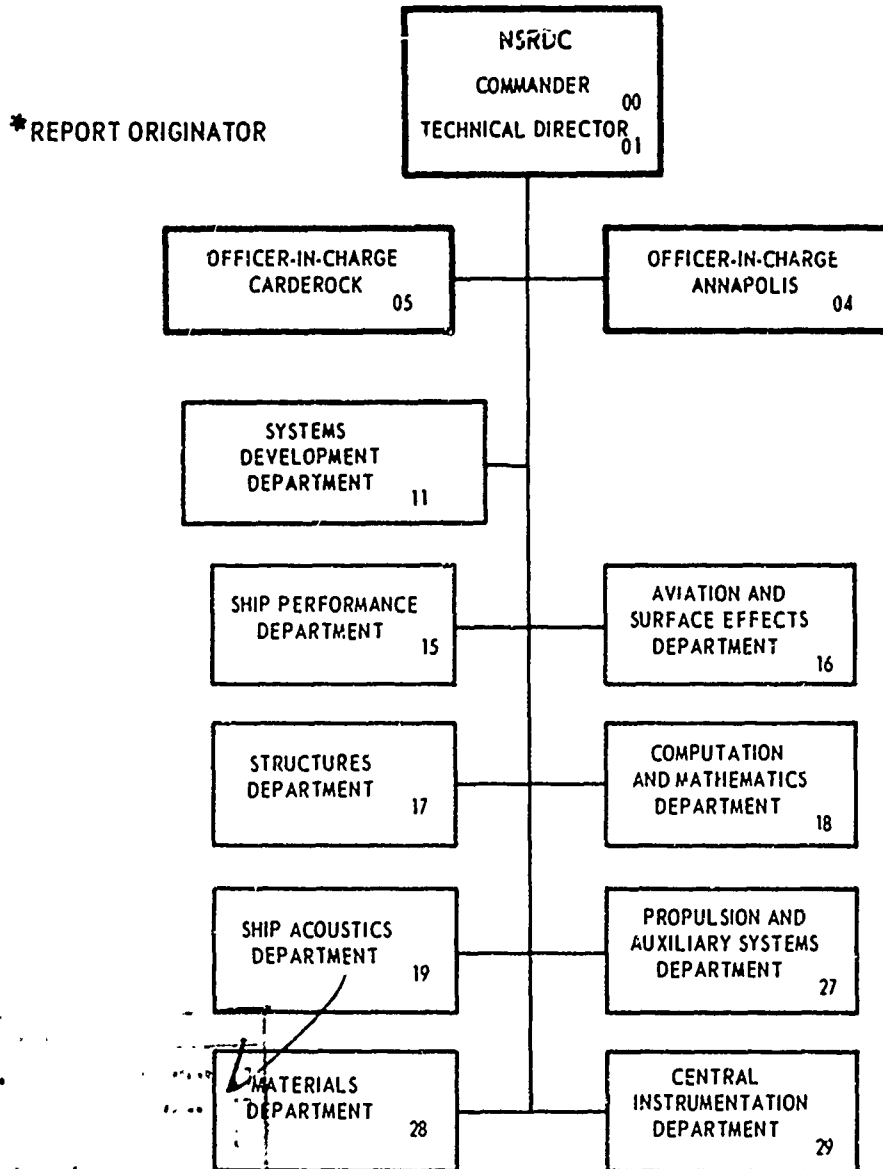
NSRDC
COMMANDER 00
TECHNICAL DIRECTOR 01

*REPORT ORIGINATOR

OFFICER-IN-CHARGE CARDEROCK 05

OFFICER-IN-CHARGE ANNAPOLIS 04

SYSTEMS DEVELOPMENT DEPARTMENT 11

SHIP PERFORMANCE DEPARTMENT 15

AVIATION AND SURFACE EFFECTS DEPARTMENT 16

STRUCTURES DEPARTMENT 17

COMPUTATION AND MATHEMATICS DEPARTMENT 18

SHIP ACOUSTICS DEPARTMENT 19

PROPULSION AND AUXILIARY SYSTEMS DEPARTMENT 27

MATERIALS DEPARTMENT 28

CENTRAL INSTRUMENTATION DEPARTMENT 29